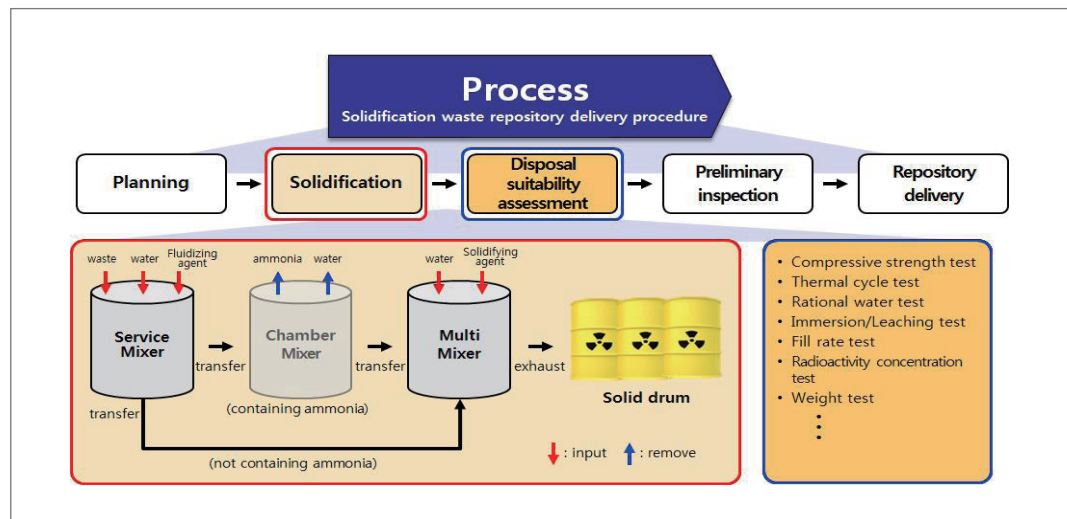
Process
Solidification waste repository delivery procedure

Planning → Solidification → Disposal suitability assessment → Preliminary inspection → Repository delivery

waste water Fluidizing agent
Service Mixer
transfer
ammonia water
Chamber Mixer
(containing ammonia)
transfer
water Solidifying agent
Multi Mixer
exhaust
Solid drum
transfer
(not containing ammonia)
: input : remove

• Compressive strength test
• Thermal cycle test
• Rational water test
• Immersion/Leaching test
• Fill rate test
• Radioactivity concentration test
• Weight test
⋮